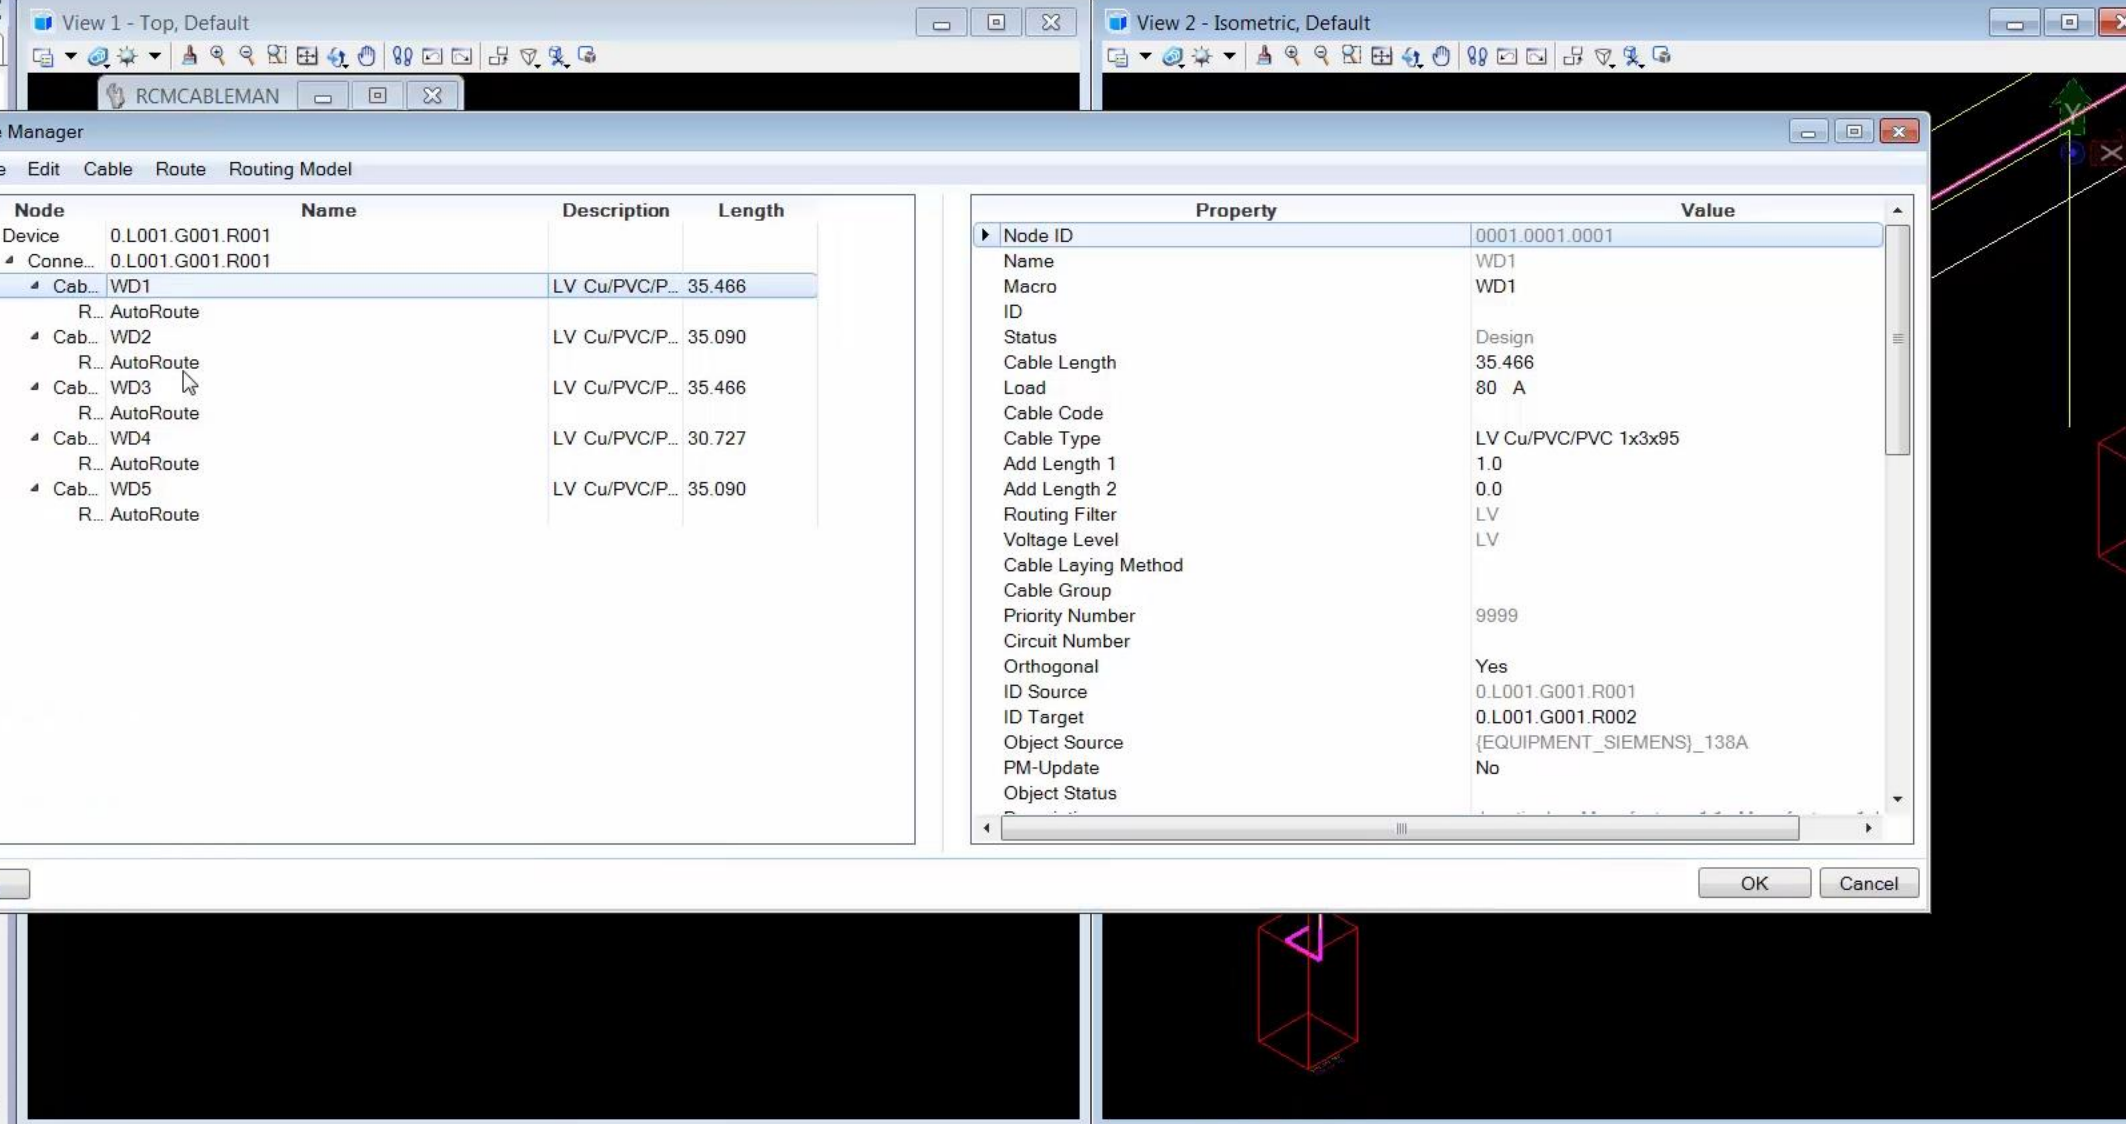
View 1 - Top, Default

View 2 - Isometric, Default

RCMCABLEMAN

Manager

e Edit Cable Route Routing Model

| Node | Name | Description | Length |
|---|---|---|---|
| Device | 0.L001.G001.R001 | | |
| Conne... | 0.L001.G001.R001 | | |
| Cab... | WD1 | LV Cu/PVC/P... | 35.466 |
| R... | AutoRoute | | |
| Cab... | WD2 | LV Cu/PVC/P... | 35.090 |
| R... | AutoRoute | | |
| Cab... | WD3 | LV Cu/PVC/P... | 35.466 |
| R... | AutoRoute | | |
| Cab... | WD4 | LV Cu/PVC/P... | 30.727 |
| R... | AutoRoute | | |
| Cab... | WD5 | LV Cu/PVC/P... | 35.090 |
| R... | AutoRoute | | |

| Property | Value |
|---|---|
| Node ID | 0001.0001.0001 |
| Name | WD1 |
| Macro | WD1 |
| ID | |
| Status | Design |
| Cable Length | 35.466 |
| Load | 80 A |
| Cable Code | |
| Cable Type | LV Cu/PVC/PVC 1x3x95 |
| Add Length 1 | 1.0 |
| Add Length 2 | 0.0 |
| Routing Filter | LV |
| Voltage Level | LV |
| Cable Laying Method | |
| Cable Group | |
| Priority Number | 9999 |
| Circuit Number | |
| Orthogonal | Yes |
| ID Source | 0.L001.G001.R001 |
| ID Target | 0.L001.G001.R002 |
| Object Source | {EQUIPMENT_SIEMENS}_138A |
| PM-Update | No |
| Object Status | |

OK Cancel